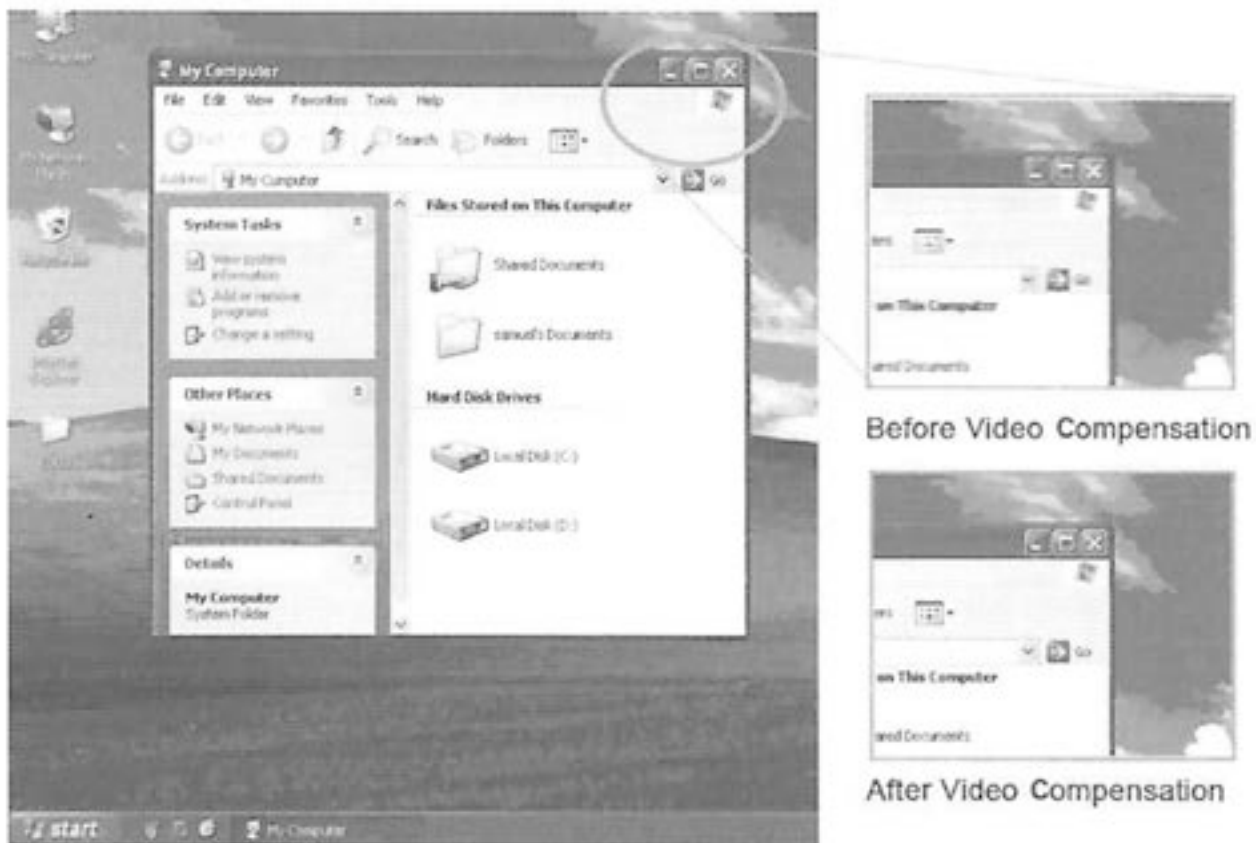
My Computer

File Edit View Favorites Tools Help

Back Search Folders

Address My Computer Go

System Tasks

View system information

Add or remove programs

Change a setting

Other Places

My Network Places

My Documents

Shared Documents

Control Panel

Details

My Computer

System Folder

Files Stored on This Computer

Shared Documents

samuel's Documents

Hard Disk Drives

Local Disk (C:)

Local Disk (D:)

start My Computer

ers Go

on This Computer

ared Documents

Before Video Compensation

ers Go

on This Computer

ared Documents

After Video Compensation